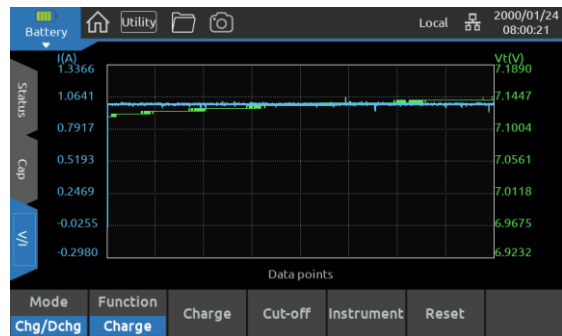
Battery

Utility

Local

2000/01/24
08:00:21

Status

Cap

V/I

I(A)
1.3366
1.0641
0.7917
0.5193
0.2469
-0.0255
-0.2980

Vt(V)
7.1890
7.1447
7.1004
7.0561
7.0118
6.9675
6.9232

Data points

Mode
Chg/Dchg

Function
Charge

Charge

Cut-off

Instrument

Reset